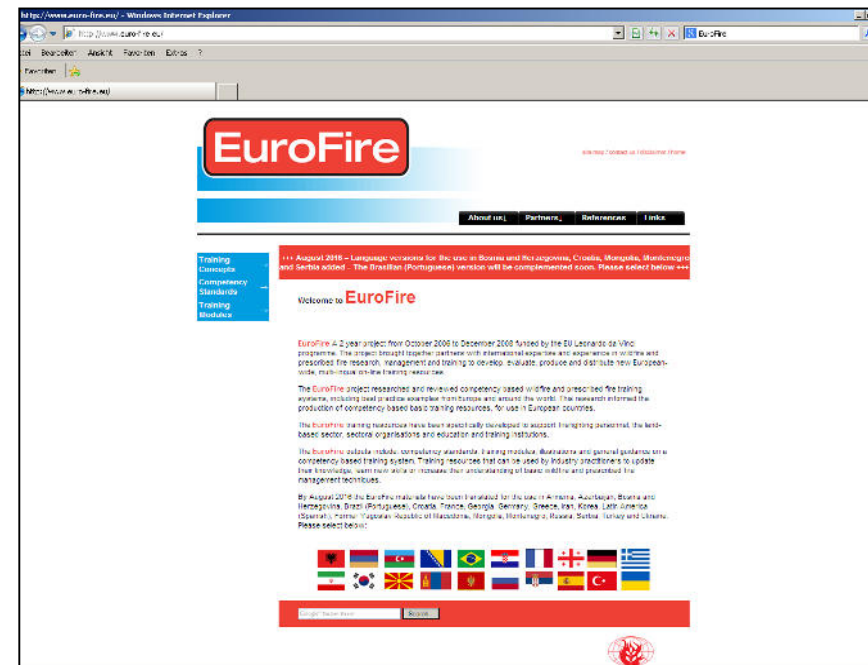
https://www.euro-fire.eu/ - Windows Internet Explorer

http://www.euro-fire.eu/

EuroFire

Datei Bearbeiten Ansicht Favoriten Extras ?

Favoriten

https://www.euro-fire.eu/

EuroFire

site map | contact us | disclaimer | home

About us | Partners | References | Links

Training Concepts

Competency Standards

Training Modules

+++ August 2018 – Language versions for the use in Bosnia and Herzegovina, Croatia, Mongolia, Montenegro and Serbia added – The Brasilian (Portuguese) version will be complemented soon. Please select below +++

Welcome to EuroFire

EuroFire A 2 year project from October 2006 to December 2008 funded by the EU Leonardo da Vinci programme. The project brought together partners with international expertise and experience in wildfire and prescribed fire research, management and training to develop, evaluate, produce and distribute new European-wide, multi-lingual on-line training resources.

The EuroFire project researched and reviewed competency based wildfire and prescribed fire training systems, including best practice examples from Europe and around the world. This research informed the production of competency based basic training resources, for use in European countries.

The EuroFire training resources have been specifically developed to support firefighting personnel, the land-based sector, sectoral organisations and education and training institutions.

The EuroFire outputs include: competency standards, training modules, illustrations and general guidance on a competency based training system. Training resources that can be used by industry practitioners to update their knowledge, learn new skills or increase their understanding of basic wildfire and prescribed fire management techniques.

By August 2018 the EuroFire materials have been translated for the use in Armenia, Azerbaijan, Bosnia and Herzegovina, Brazil (Portuguese), Croatia, France, Georgia, Germany, Greece, Iran, Korea, Latin America (Spanish), Former Yugoslav Republic of Macedonia, Mongolia, Montenegro, Russia, Serbia, Turkey and Ukraine. Please select below:

Google Search Search